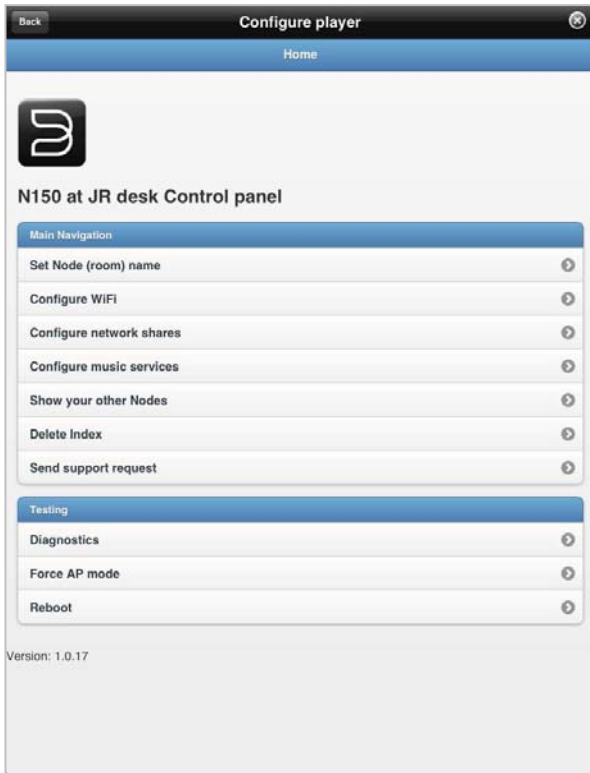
Back
Configure player

Home

N150 at JR desk Control panel

Main Navigation
Set Node (room) name
Configure WiFi
Configure network shares
Configure music services
Show your other Nodes
Delete Index
Send support request

Testing
Diagnostics
Force AP mode
Reboot

Version: 1.0.17